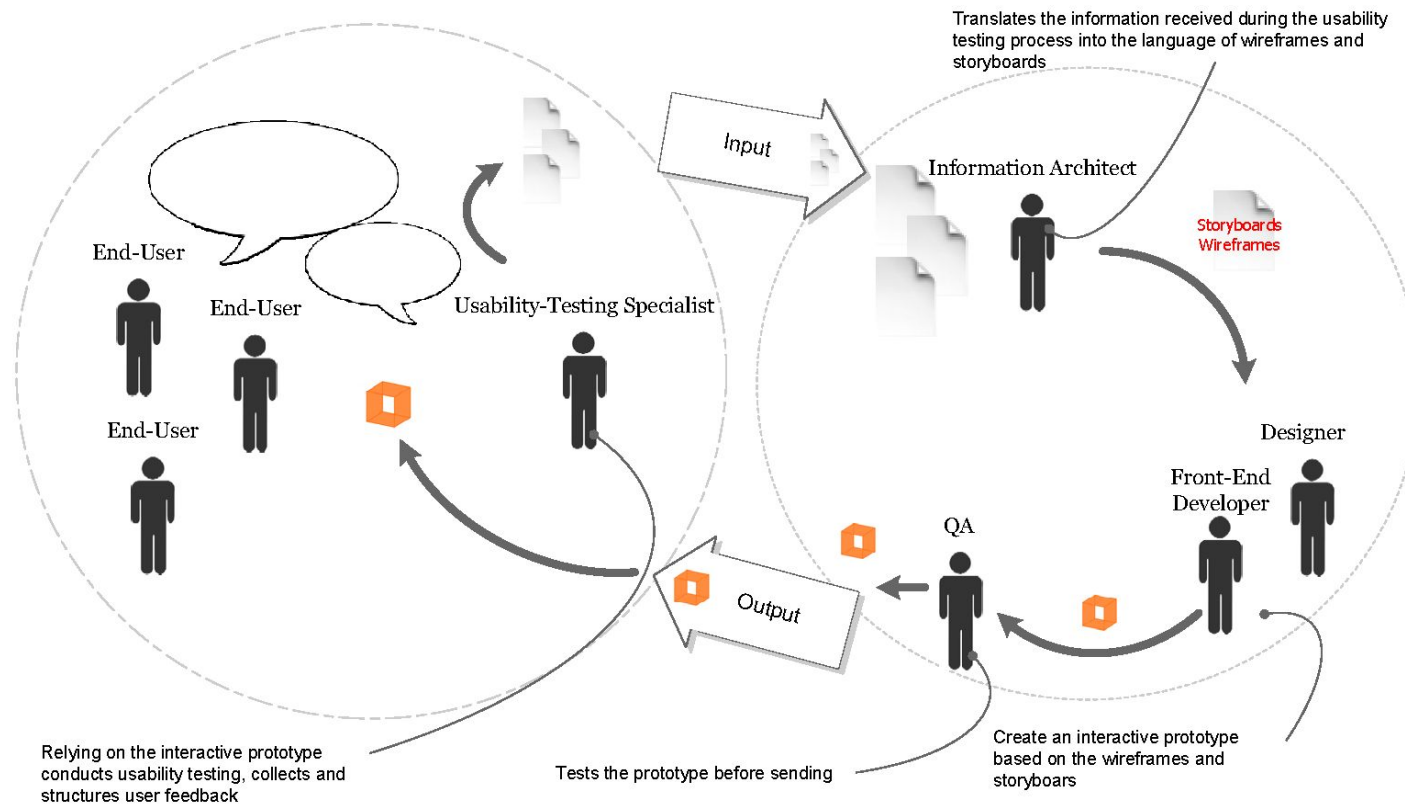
Translates the information received during the usability testing process into the language of wireframes and storyboards

Input

Information Architect

Storyboards
Wireframes

End-User

End-User

End-User

Usability-Testing Specialist

Designer

Front-End Developer

QA

Output

Relying on the interactive prototype conducts usability testing, collects and structures user feedback

Tests the prototype before sending

Create an interactive prototype based on the wireframes and storyboars